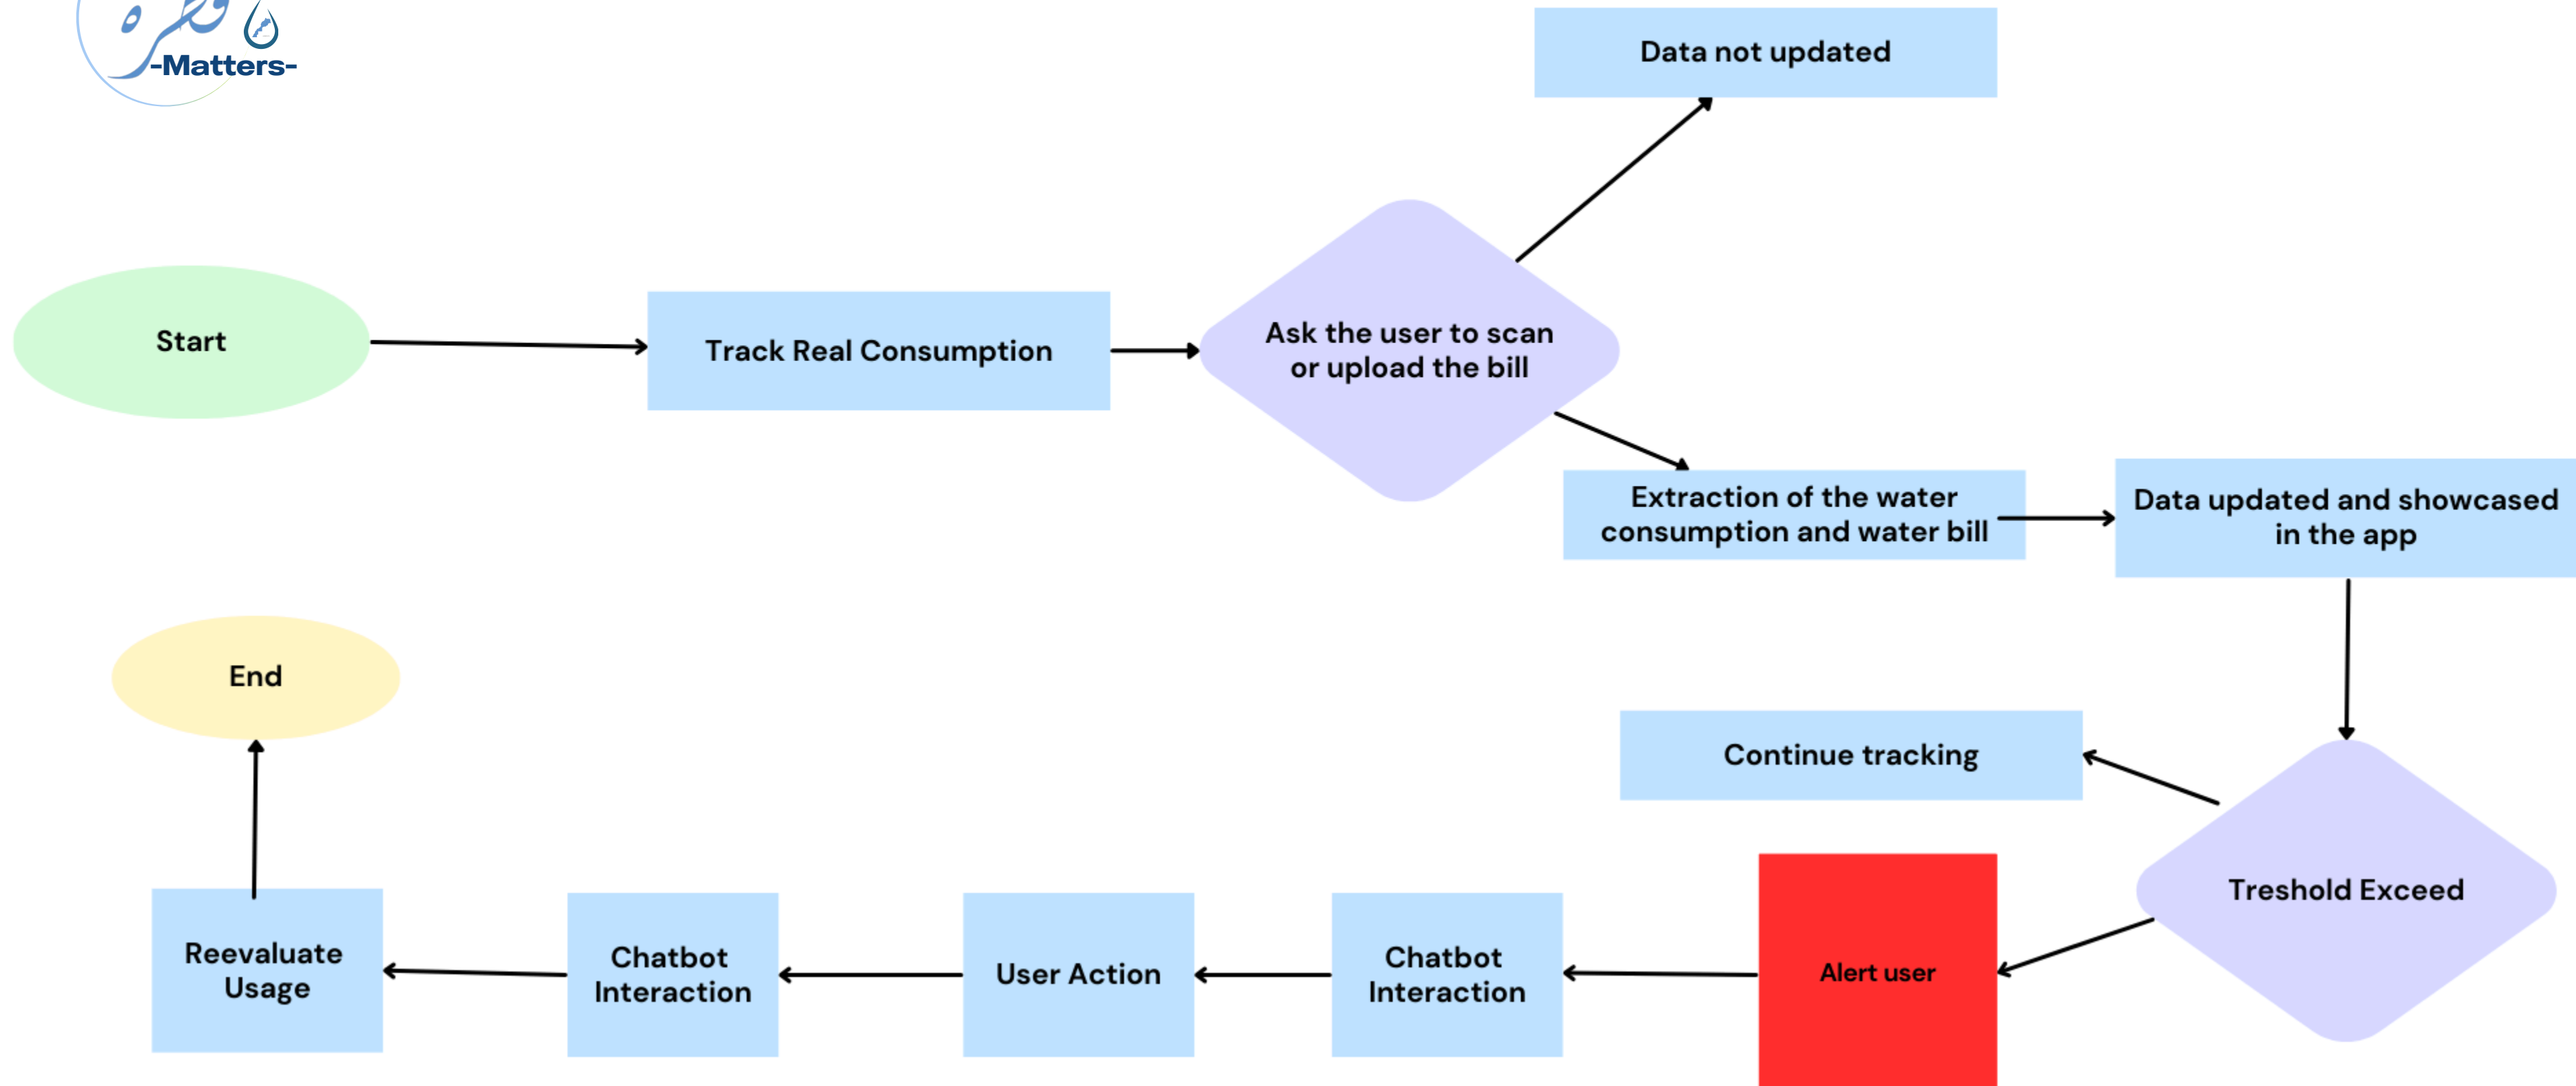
قطرة
-Matters-

Data not updated

Start

Track Real Consumption

Ask the user to scan or upload the bill

Extraction of the water consumption and water bill

Data updated and showcased in the app

End

Continue tracking

Treshold Exceed

Reevaluate Usage

Chatbot Interaction

User Action

Chatbot Interaction

Alert user